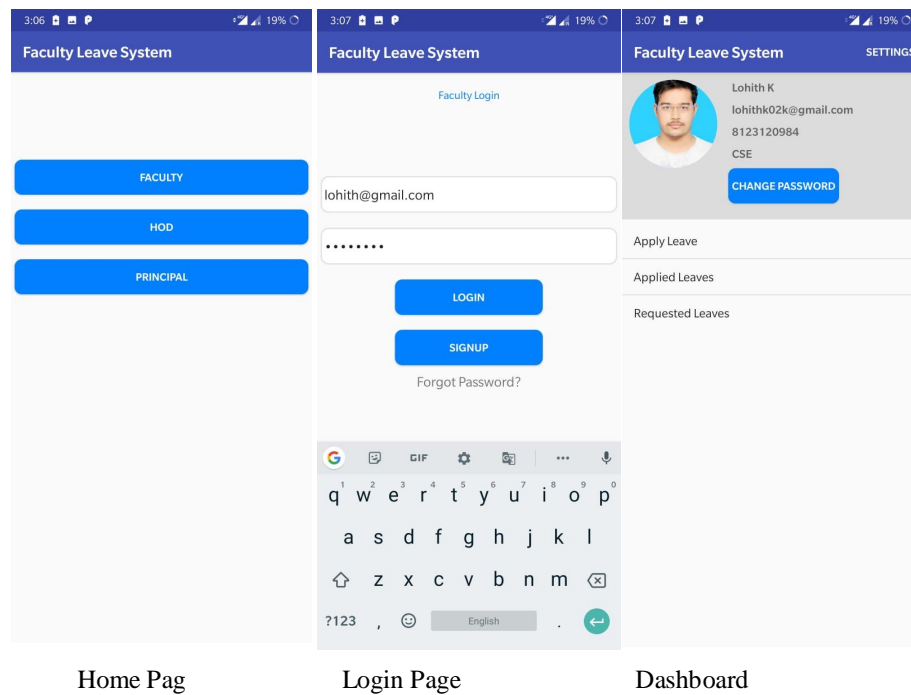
3:06 19%

Faculty Leave System

FACULTY

HOD

PRINCIPAL

3:07 19%

Faculty Leave System

Faculty Login

lohith@gmail.com

••••••••

LOGIN

SIGNUP

Forgot Password?

GIF

q w e r t y u i o p

1 2 3 4 5 6 7 8 9 0

a s d f g h j k l

z x c v b n m

?123 , English .

3:07 19%

Faculty Leave System SETTINGS

Lohith K

lohithk02k@gmail.com

8123120984

CSE

CHANGE PASSWORD

Apply Leave

Applied Leaves

Requested Leaves

Home Pag

Login Page

Dashboard